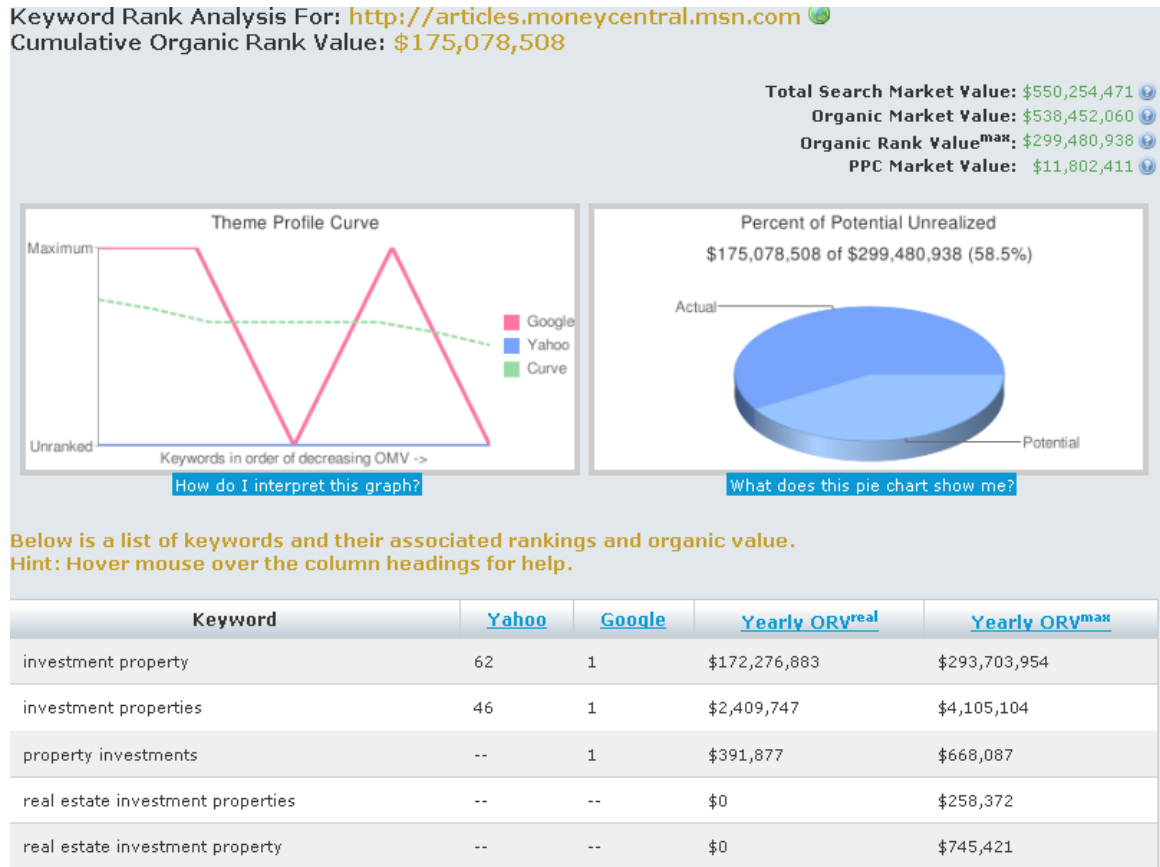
Keyword Rank Analysis For: http://articles.moneycentral.msn.com
Cumulative Organic Rank Value: $175,078,508

Total Search Market Value: $550,254,471
Organic Market Value: $538,452,060
Organic Rank Value$^{max}$: $299,480,938
PPC Market Value: $11,802,411

Theme Profile Curve
Maximum
Unranked
Keywords in order of decreasing OMV ->
Google
Yahoo
Curve
How do I interpret this graph?

Percent of Potential Unrealized
$175,078,508 of $299,480,938 (58.5%)
Actual
Potential
What does this pie chart show me?

Below is a list of keywords and their associated rankings and organic value.
Hint: Hover mouse over the column headings for help.

| Keyword | Yahoo | Google | Yearly ORV$^{real}$ | Yearly ORV$^{max}$ |
|---|---|---|---|---|
| investment property | 62 | 1 | $172,276,883 | $293,703,954 |
| investment properties | 46 | 1 | $2,409,747 | $4,105,104 |
| property investments | -- | 1 | $391,877 | $668,087 |
| real estate investment properties | -- | -- | $0 | $258,372 |
| real estate investment property | -- | -- | $0 | $745,421 |